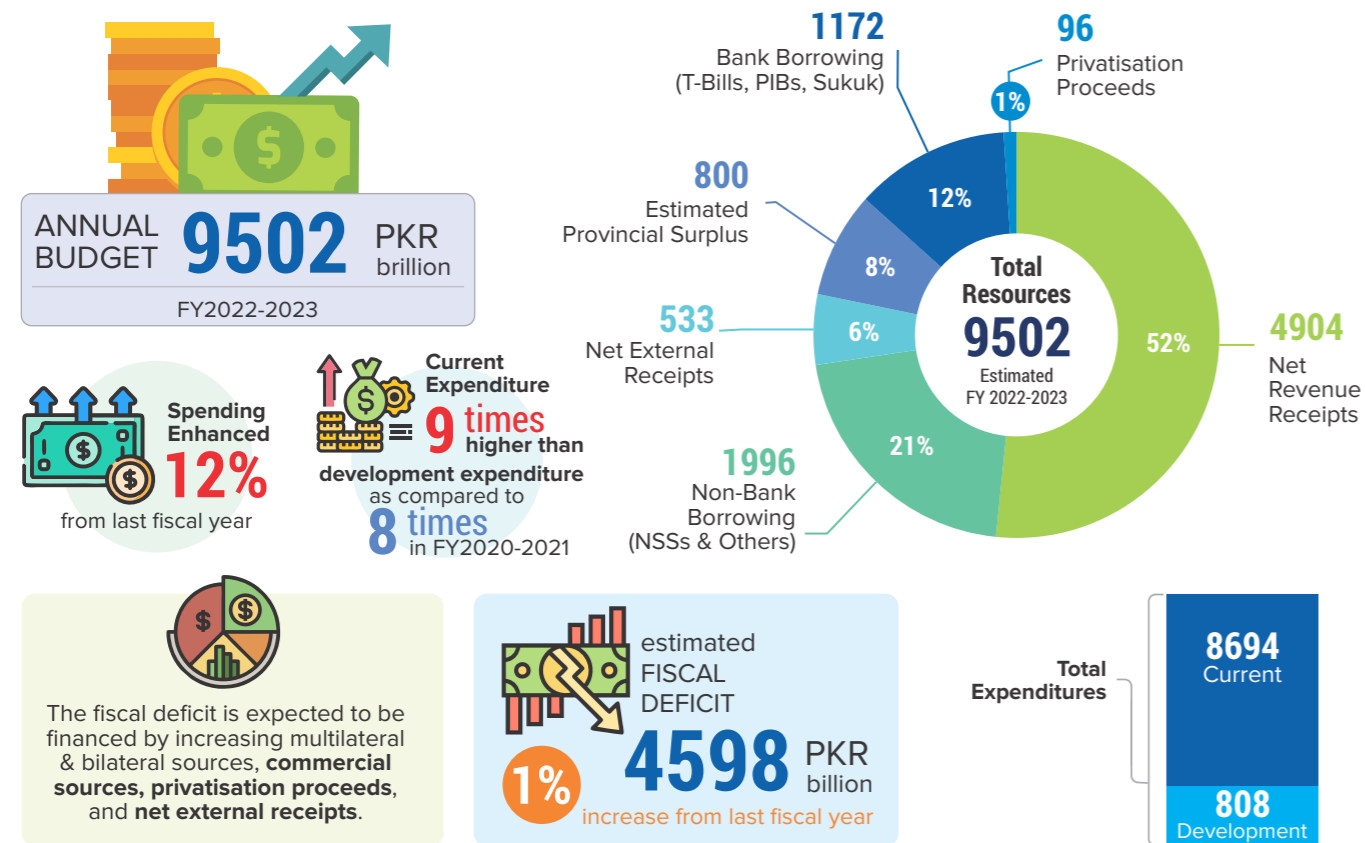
ANNUAL BUDGET 9502 PKR brillion

FY2022-2023

1172
Bank Borrowing (T-Bills, PIBs, Sukuk)

96
Privatisation Proceeds

1%

800
Estimated Provincial Surplus

12%

8%

533
Net External Receipts

6%

Total Resources
9502
Estimated
FY 2022-2023

52%

4904
Net Revenue Receipts

21%

1996
Non-Bank Borrowing (NSSs & Others)

Spending Enhanced 12% from last fiscal year

Current Expenditure 9 times higher than development expenditure as compared to 8 times in FY2020-2021

The fiscal deficit is expected to be financed by increasing multilateral & bilateral sources, **commercial sources, privatisation proceeds**, and **net external receipts**.

estimated FISCAL DEFICIT
4598 PKR billion
1%
increase from last fiscal year

Total Expenditures
8694
Current
808
Development